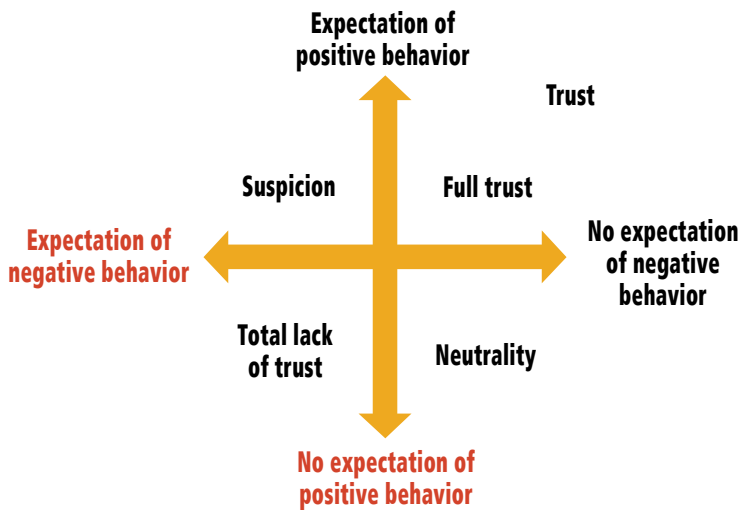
Expectation of positive behavior

Trust

Suspicion

Full trust

Expectation of negative behavior

No expectation of negative behavior

Total lack of trust

Neutrality

No expectation of positive behavior